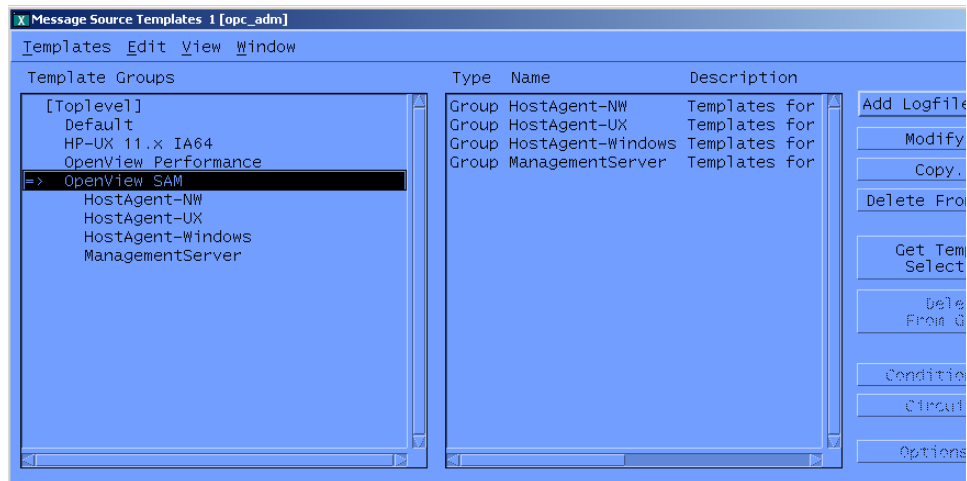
Message Source Templates 1 [opc_adm]

Templates Edit View Window

Template Groups

[Toplevel]
Default
HP-UX 11.x IA64
OpenView Performance
=> OpenView SAM
HostAgent-NW
HostAgent-UX
HostAgent-Windows
ManagementServer

| Type | Name | Description |
|---|---|---|
| Group | HostAgent-NW | Templates for |
| Group | HostAgent-UX | Templates for |
| Group | HostAgent-Windows | Templates for |
| Group | ManagementServer | Templates for |

Add Logfile
Modify
Copy...
Delete From
Get Temp
Select
Dele
From G
Conditio
Circui
Options